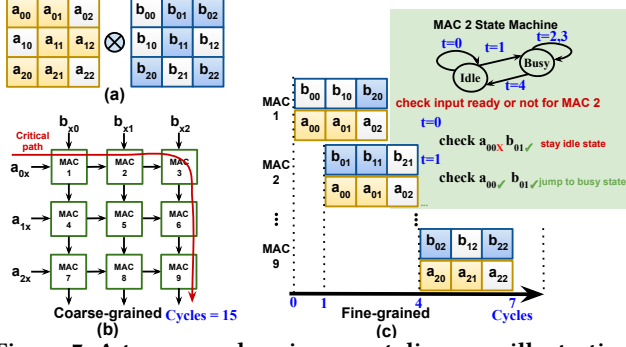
$a_{00}$ $a_{01}$ $a_{02}$
$a_{10}$ $a_{11}$ $a_{12}$
$a_{20}$ $a_{21}$ $a_{22}$

$\otimes$

$b_{00}$ $b_{01}$ $b_{02}$
$b_{10}$ $b_{11}$ $b_{12}$
$b_{20}$ $b_{21}$ $b_{22}$

(a)

$b_{x0}$ $b_{x1}$ $b_{x2}$

Critical path

$a_{0x}$ MAC 1 MAC 2 MAC 3
$a_{1x}$ MAC 4 MAC 5 MAC 6
$a_{2x}$ MAC 7 MAC 8 MAC 9

Coarse-grained

Cycles = 15

(b)

MAC 2 State Machine

t=0 t=1 t=2,3 t=4

Idle Busy

check input ready or not for MAC 2

t=0

check $a_{00}$✗ $b_{01}$✓ stay idle state

t=1

check $a_{00}$✓ $b_{01}$✓ jump to busy state

MAC 1 $b_{00}$ $b_{10}$ $b_{20}$
$a_{00}$ $a_{01}$ $a_{02}$

MAC 2 $b_{01}$ $b_{11}$ $b_{21}$
$a_{00}$ $a_{01}$ $a_{02}$ ...

⋮

MAC 9 $b_{02}$ $b_{12}$ $b_{22}$
$a_{20}$ $a_{21}$ $a_{22}$

0 1 4 7

Fine-grained

Cycles

(c)

Figure 7: At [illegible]